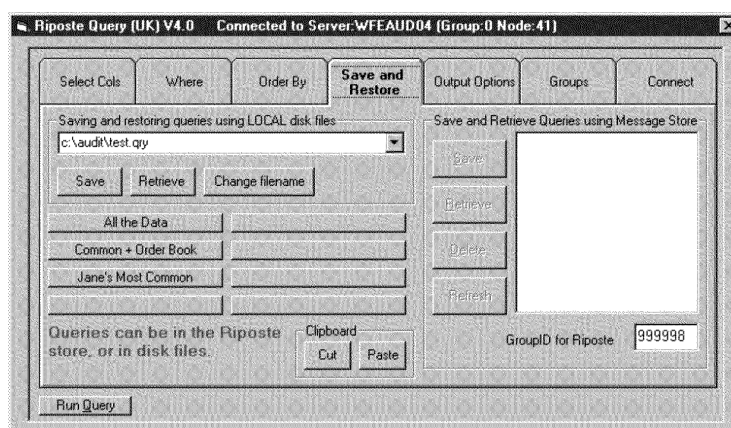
Riposte Query (UK) V4.0 Connected to Server:WFEAUD04 (Group:0 Node:41)

Select Cols
Where
Order By
Save and Restore
Output Options
Groups
Connect

Saving and restoring queries using LOCAL disk files
c:\audit\test.qry
Save
Retrieve
Change filename

All the Data
Common + Order Book
Jane's Most Common

Queries can be in the Riposte store, or in disk files.

Clipboard
Cut
Paste

Save and Retrieve Queries using Message Store
Save
Retrieve
Delete
Refresh

GroupID for Riposte
999998

Run Query